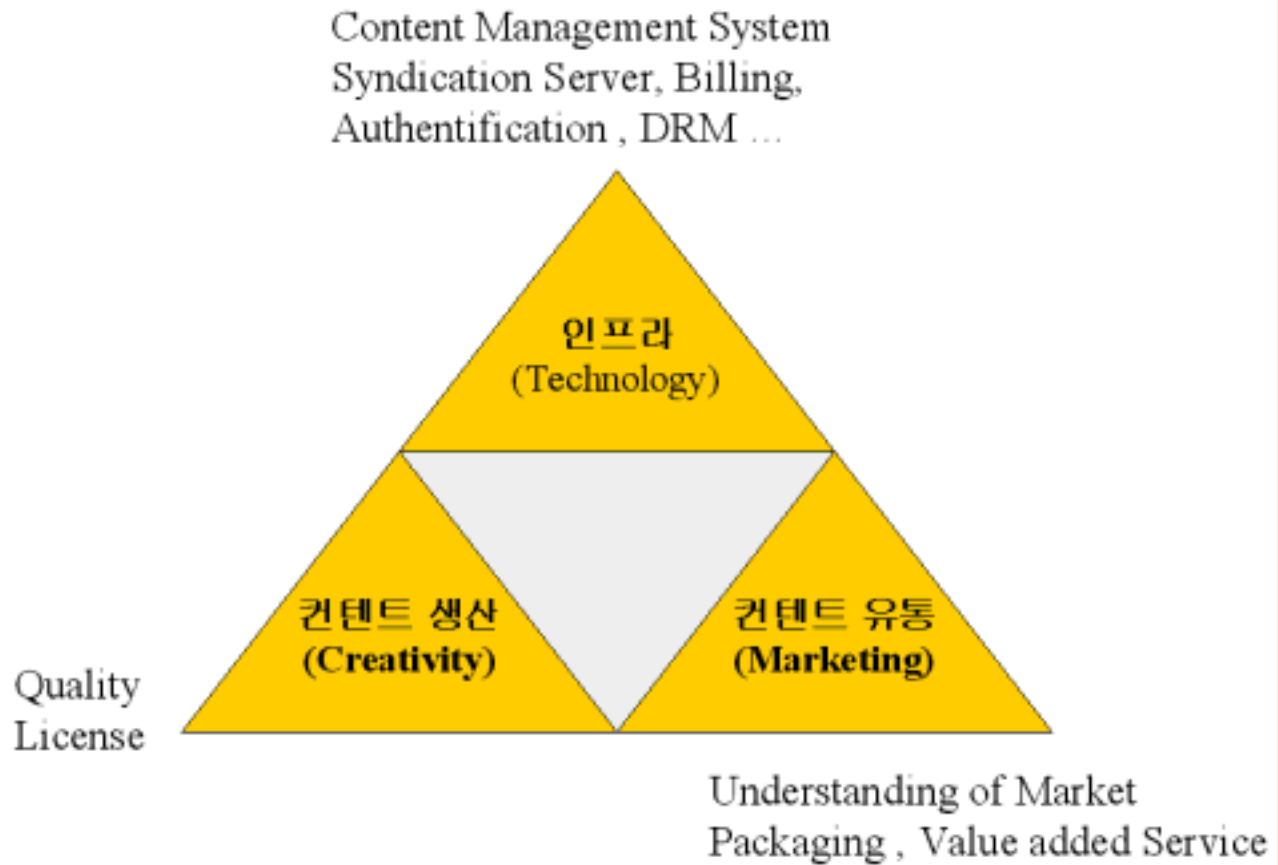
Content Management System
Syndication Server, Billing,
Authentification , DRM …

인프라
(Technology)

컨텐트 생산
(Creativity)

컨텐트 유통
(Marketing)

Quality
License

Understanding of Market
Packaging , Value added Service